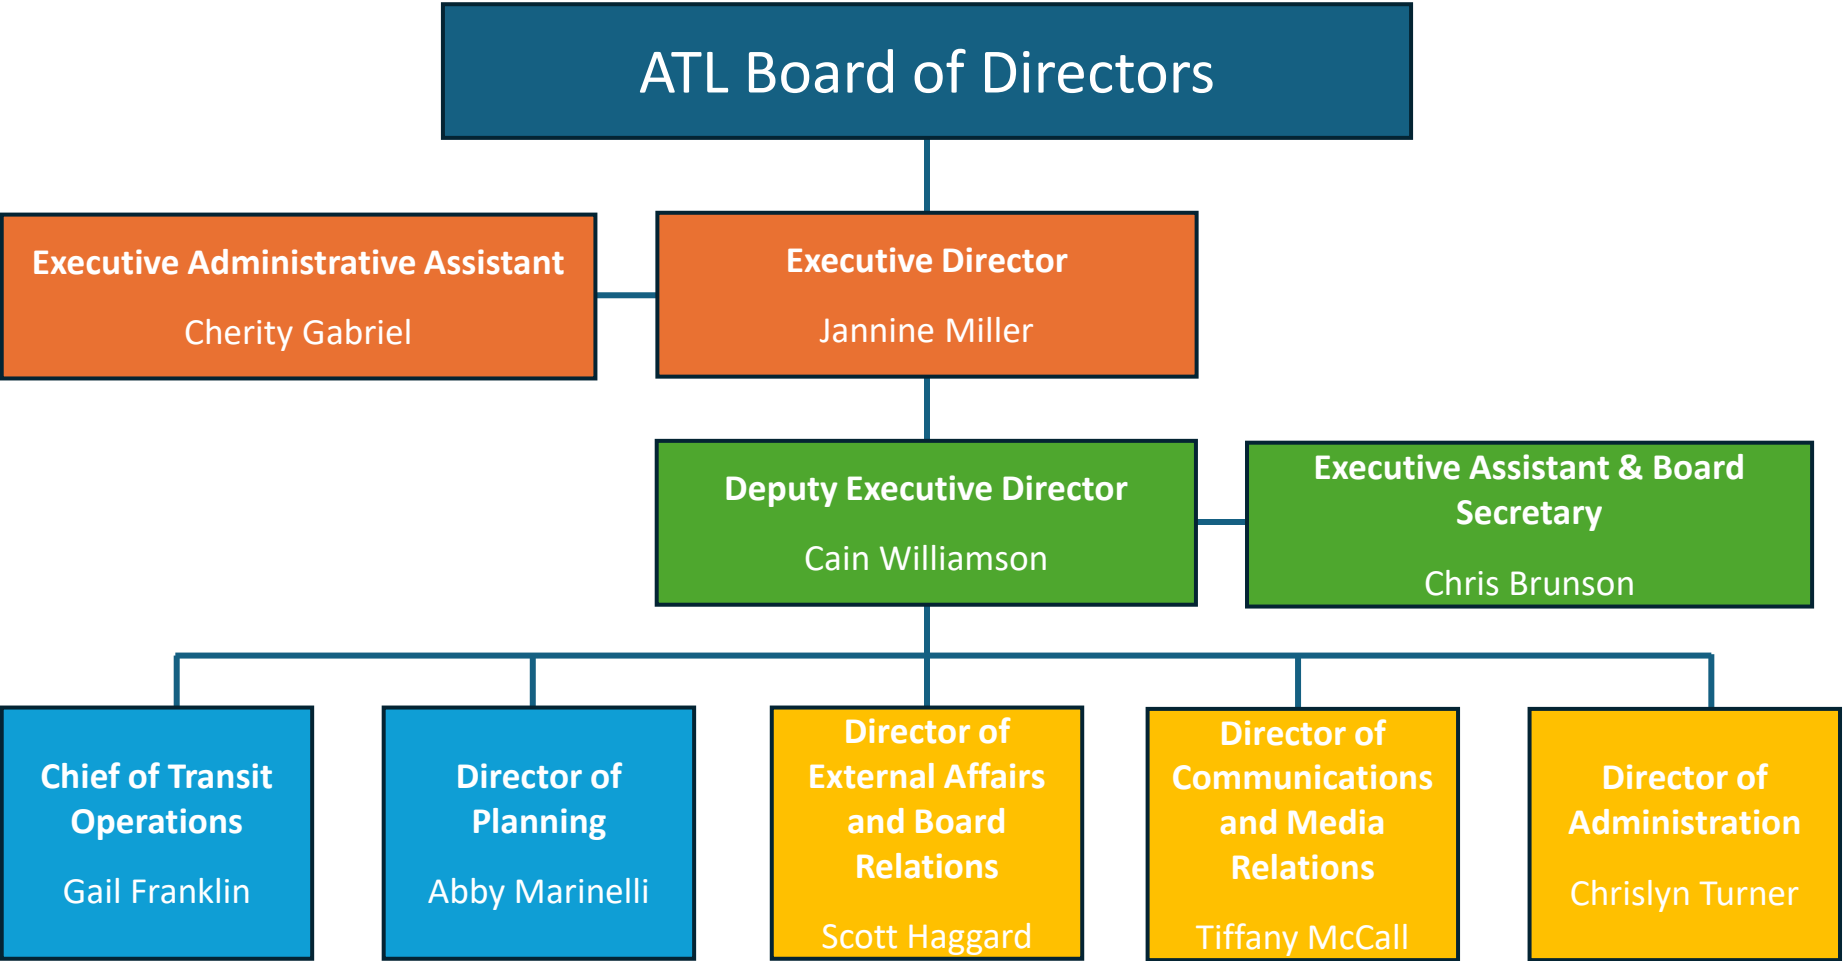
ATL Board of Directors

Executive Administrative Assistant

Cherity Gabriel

Executive Director

Jannine Miller

Deputy Executive Director

Cain Williamson

Executive Assistant & Board Secretary

Chris Brunson

Chief of Transit Operations

Gail Franklin

Director of Planning

Abby Marinelli

Director of External Affairs and Board Relations

Scott Haggard

Director of Communications and Media Relations

Tiffany McCall

Director of Administration

Chrislyn Turner